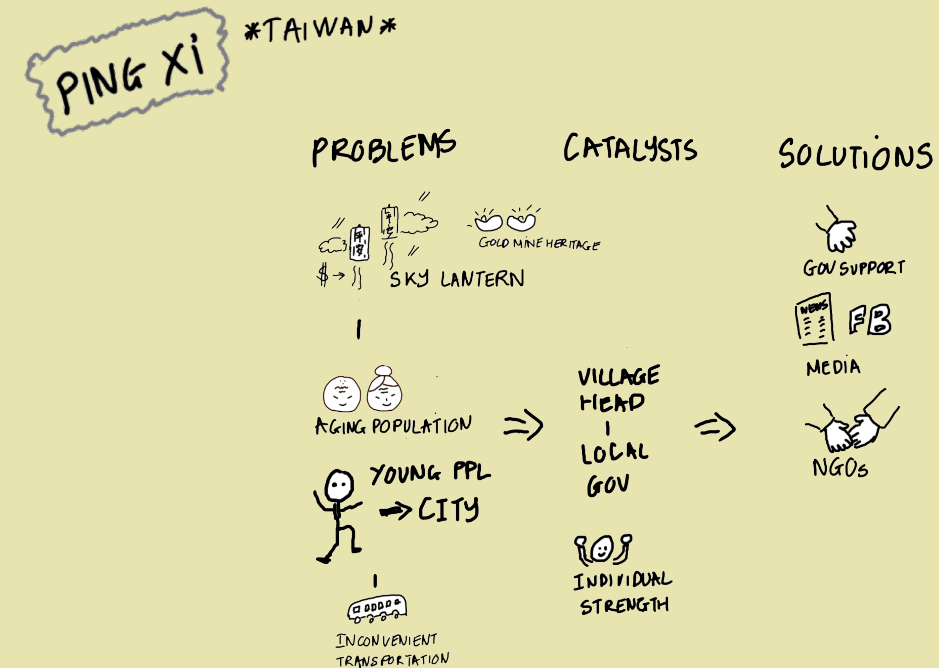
PING XI

*TAIWAN*

PROBLEMS

CATALYSTS

SOLUTIONS

GOLD MINE HERITAGE

$ →

SKY LANTERN

GOV SUPPORT

NEWS

FB

MEDIA

AGING POPULATION

=>

VILLAGE HEAD

LOCAL GOV

=>

NGOs

YOUNG PPL → CITY

INDIVIDUAL STRENGTH

INCONVENIENT TRANSPORTATION